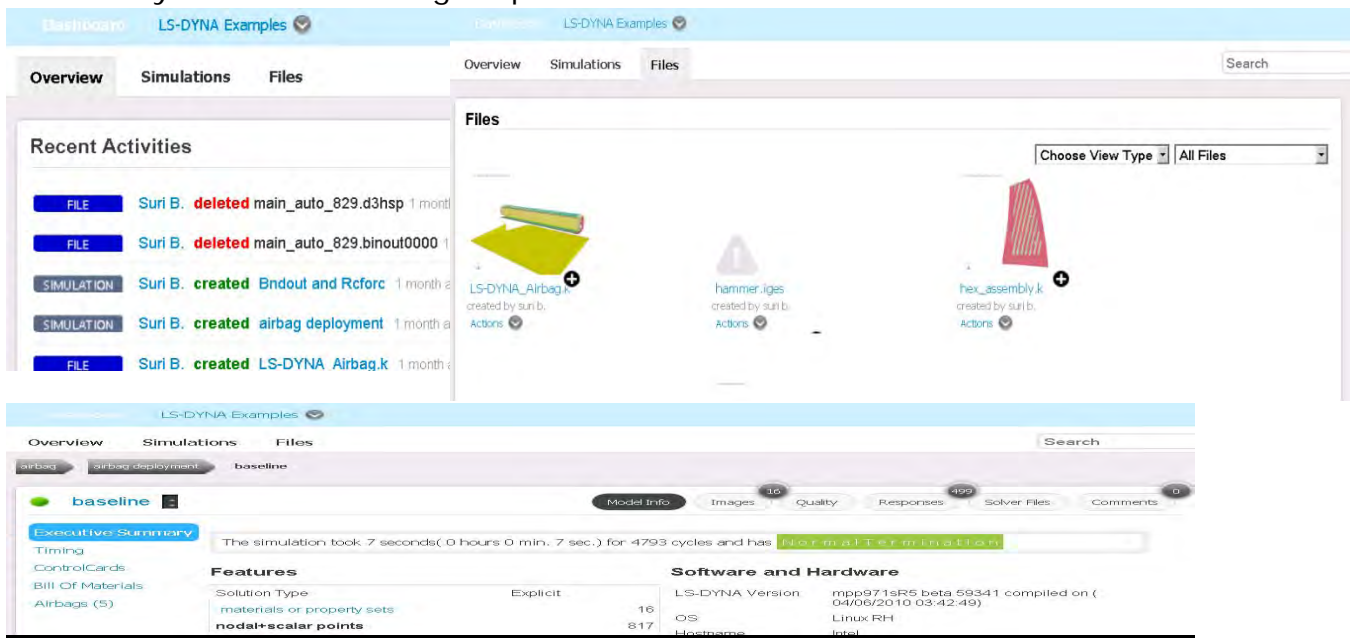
Dashboard LS-DYNA Examples

Overview Simulations Files

Recent Activities

FILE Suri B. deleted main_auto_829.d3hsp 1 month

FILE Suri B. deleted main_auto_829.binout0000 1

SIMULATION Suri B. created Bndout and Rcforc 1 month a

SIMULATION Suri B. created airbag deployment 1 month a

FILE Suri B. created LS-DYNA Airbag.k 1 month a

Dashboard LS-DYNA Examples

Overview Simulations Files

Search

Files

Choose View Type All Files

LS-DYNA_Airbag.k
created by suri b.
Actions

hammer.iges
created by suri b.
Actions

hex_assembly.k
created by suri b.
Actions

Dashboard LS-DYNA Examples

Overview Simulations Files

Search

airbag airbag deployment baseline

baseline

Model Info 16 Images Quality 499 Responses Solver Files 0 Comments

Executive Summary
Timing
ControlCards
Bill Of Materials
Airbags (5)

The simulation took 7 seconds( 0 hours 0 min. 7 sec.) for 4793 cycles and has Normal Termination

Features

| | |
|---|---|
| Solution Type | Explicit |
| materials or property sets | 16 |
| nodal+scalar points | 817 |

Software and Hardware

| | |
|---|---|
| LS-DYNA Version | mpp971sR5 beta 59341 compiled on ( 04/06/2010 03:42:49) |
| OS | Linux RH |
| Hostname | Intel |